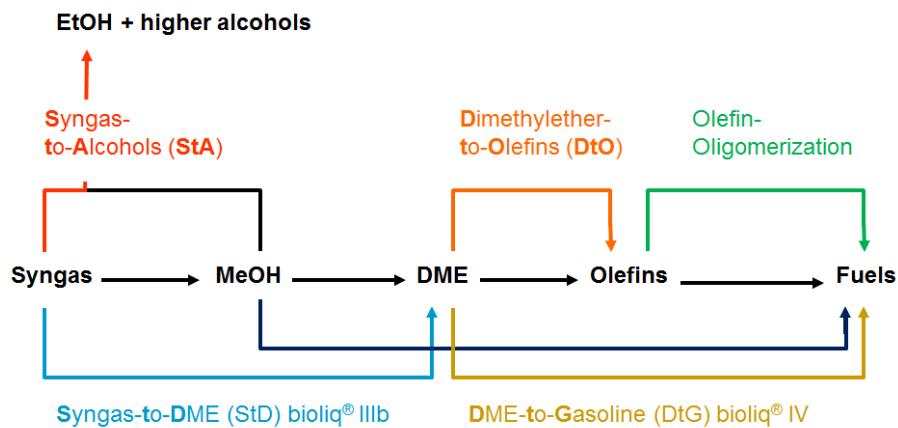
EtOH + higher alcohols

Syngas-to-Alcohols (StA)

Dimethylether-to-Olefins (DtO)

Olefin-Oligomerization

Syngas

MeOH

DME

Olefins

Fuels

Syngas-to-DME (StD) bioliq® IIIb

DME-to-Gasoline (DtG) bioliq® IV